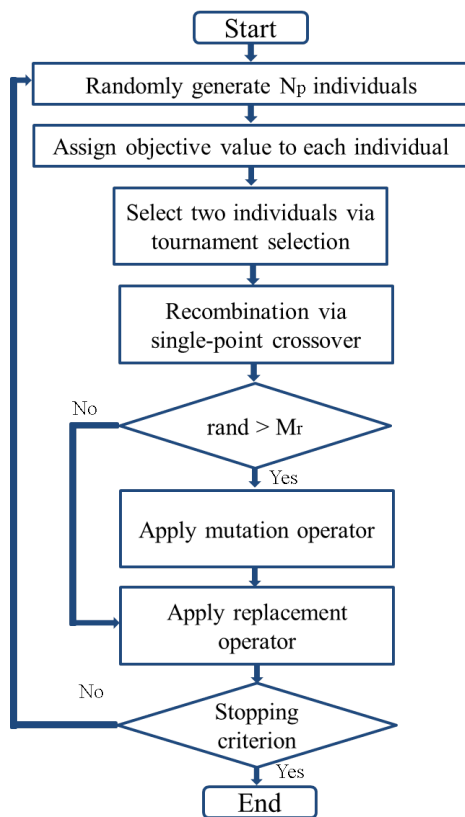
Start

Randomly generate $N_P$ individuals

Assign objective value to each individual

Select two individuals via tournament selection

Recombination via single-point crossover

No

rand > $M_r$

Yes

Apply mutation operator

Apply replacement operator

No

Stopping criterion

Yes

End